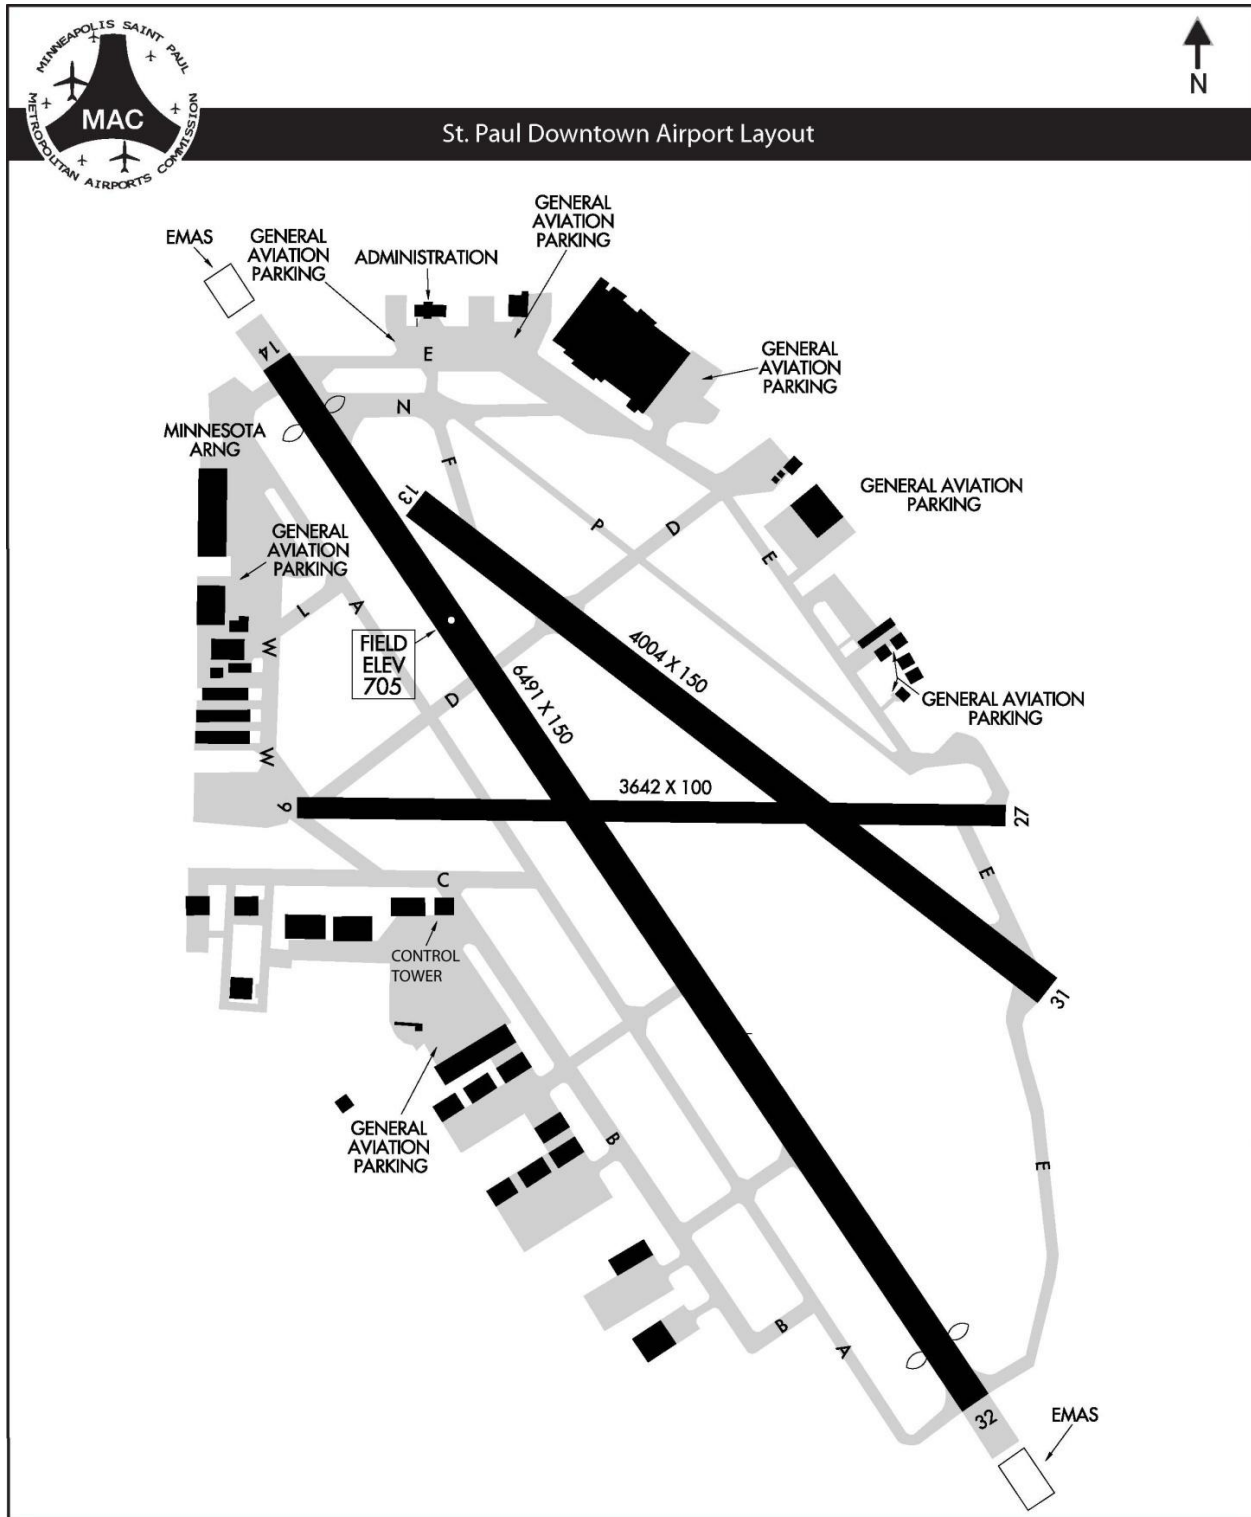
MINNEAPOLIS SAINT PAUL
MAC
METROPOLITAN AIRPORTS COMMISSION

N

St. Paul Downtown Airport Layout

EMAS
GENERAL AVIATION PARKING
ADMINISTRATION
GENERAL AVIATION PARKING
GENERAL AVIATION PARKING
14
E
N
MINNESOTA ARNG
F
13
P
D
GENERAL AVIATION PARKING
E
GENERAL AVIATION PARKING
L
A
W
FIELD ELEV 705
4004 X 150
6491 X 150
GENERAL AVIATION PARKING
D
W
3642 X 100
9
27
C
E
CONTROL TOWER
31
GENERAL AVIATION PARKING
B
E
B
A
32
EMAS